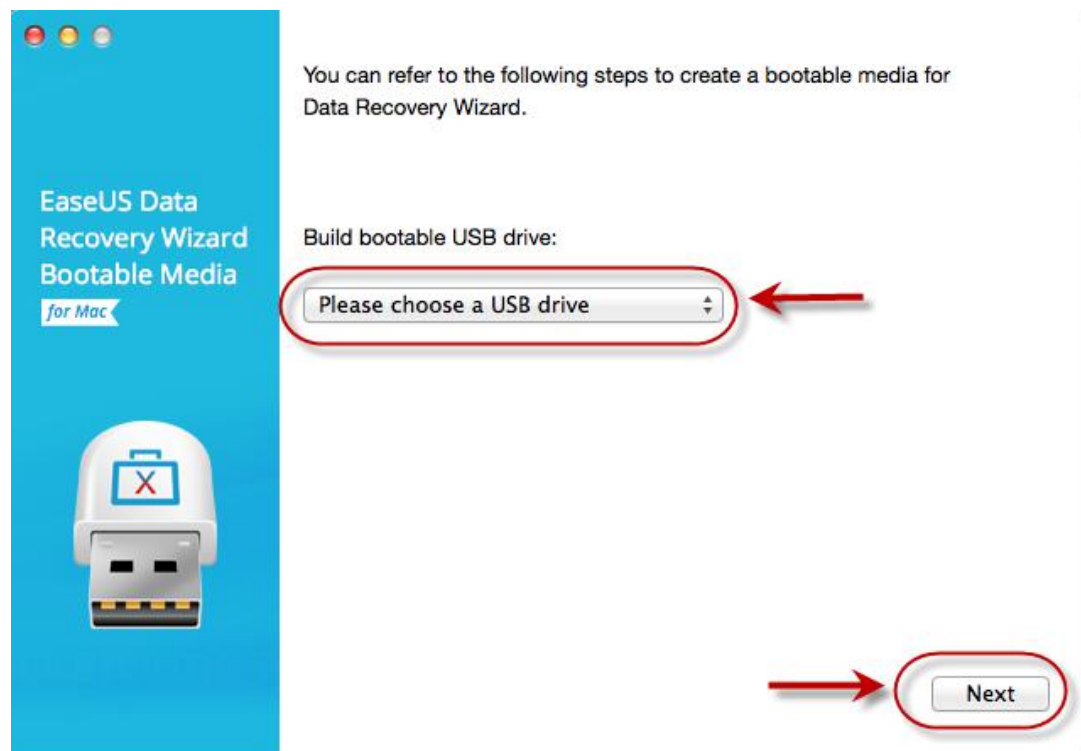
EaseUS Data Recovery Wizard Bootable Media

for Mac

You can refer to the following steps to create a bootable media for Data Recovery Wizard.

Build bootable USB drive:

Please choose a USB drive

Next